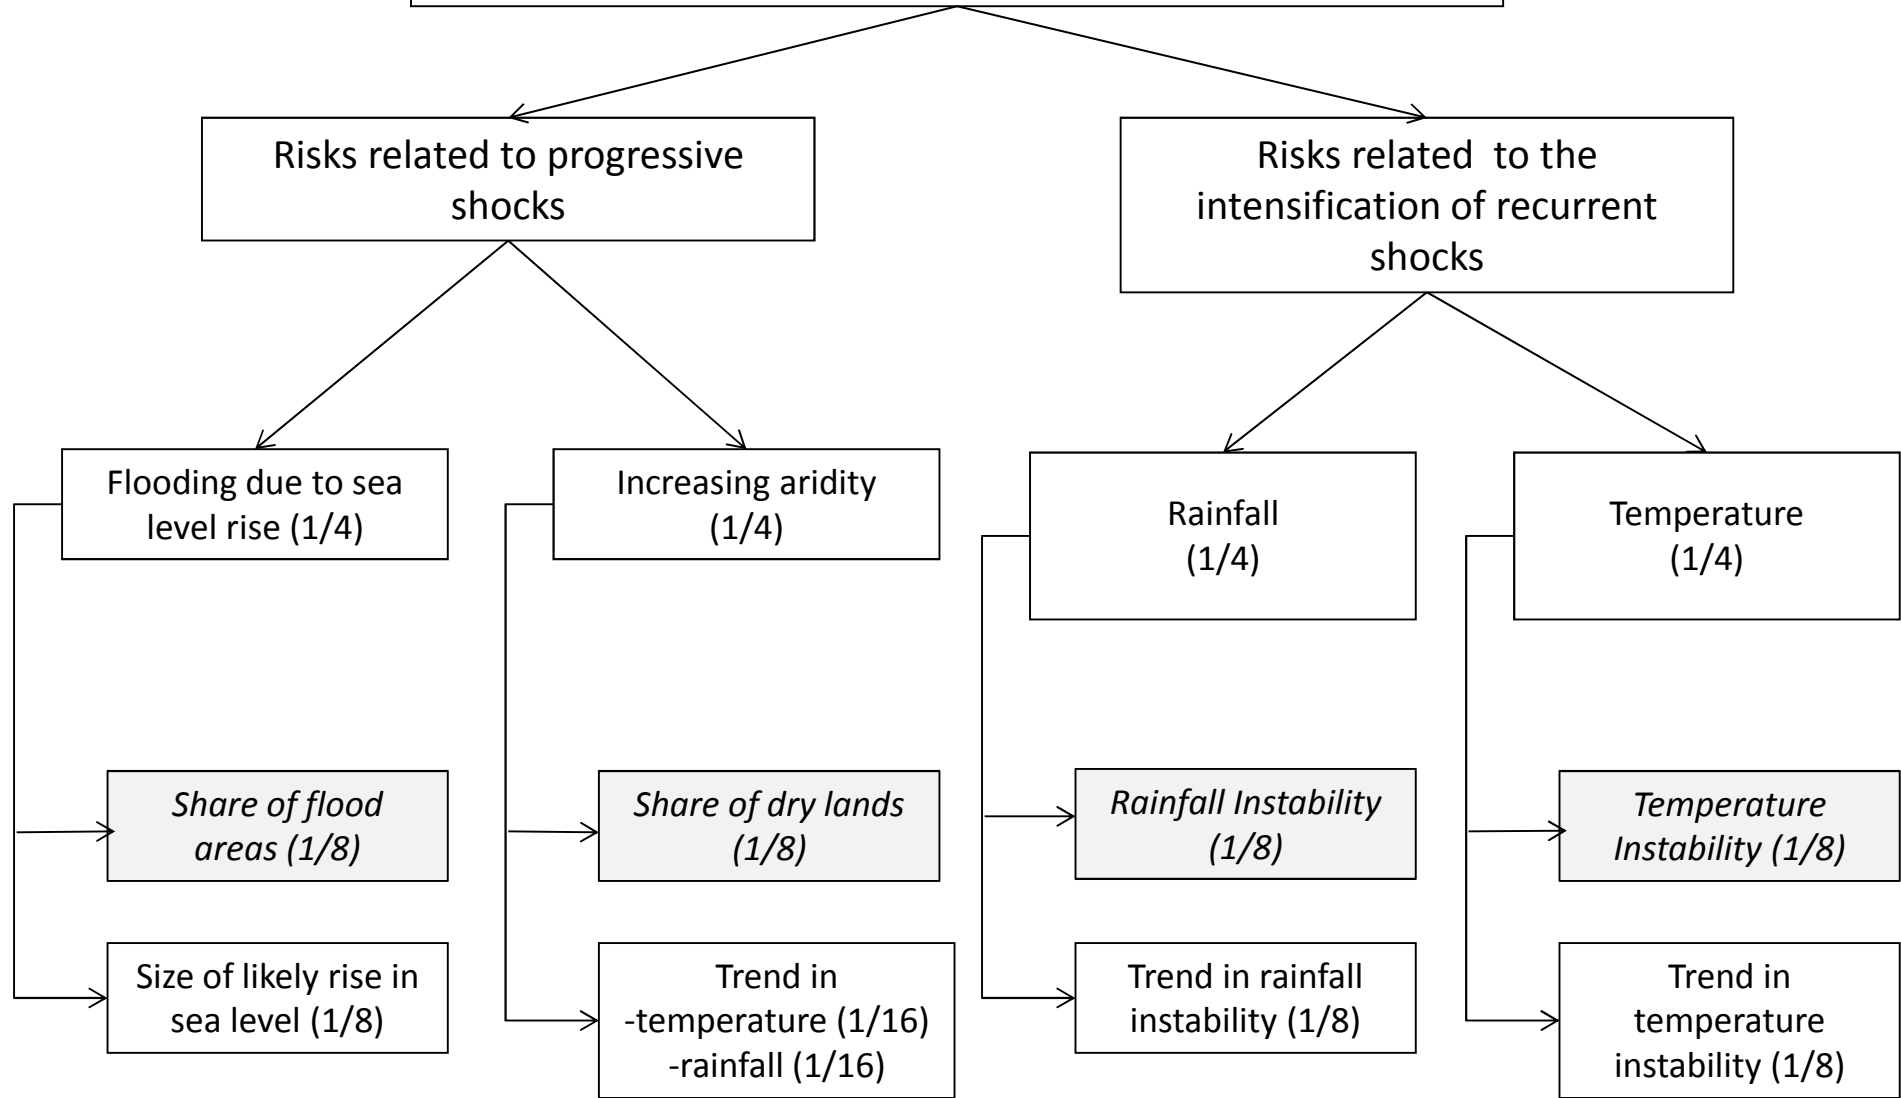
Risks related to progressive shocks

Risks related to the intensification of recurrent shocks

Flooding due to sea level rise (1/4)

Increasing aridity (1/4)

Rainfall (1/4)

Temperature (1/4)

*Share of flood areas (1/8)*

*Share of dry lands (1/8)*

*Rainfall Instability (1/8)*

*Temperature Instability (1/8)*

Size of likely rise in sea level (1/8)

Trend in -temperature (1/16) -rainfall (1/16)

Trend in rainfall instability (1/8)

Trend in temperature instability (1/8)